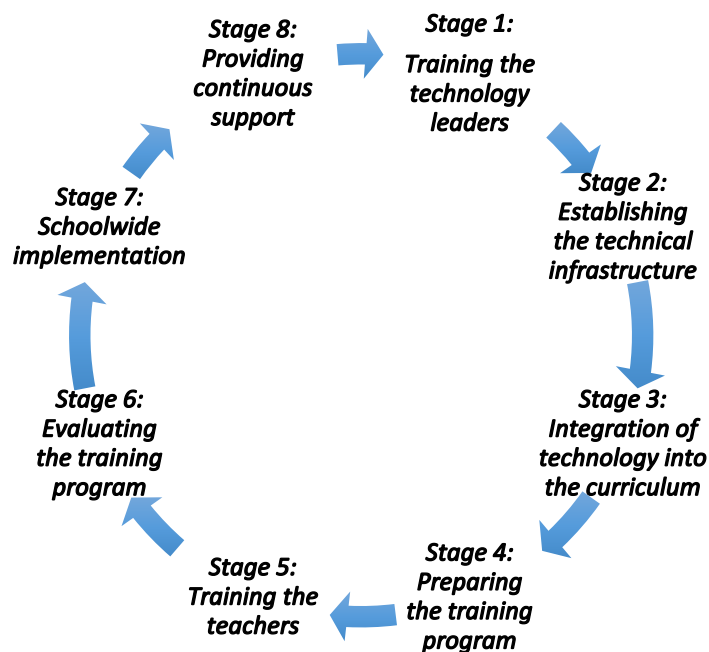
Stage 1:
Training the technology leaders

Stage 2:
Establishing the technical infrastructure

Stage 3:
Integration of technology into the curriculum

Stage 4:
Preparing the training program

Stage 5:
Training the teachers

Stage 6:
Evaluating the training program

Stage 7:
Schoolwide implementation

Stage 8:
Providing continuous support